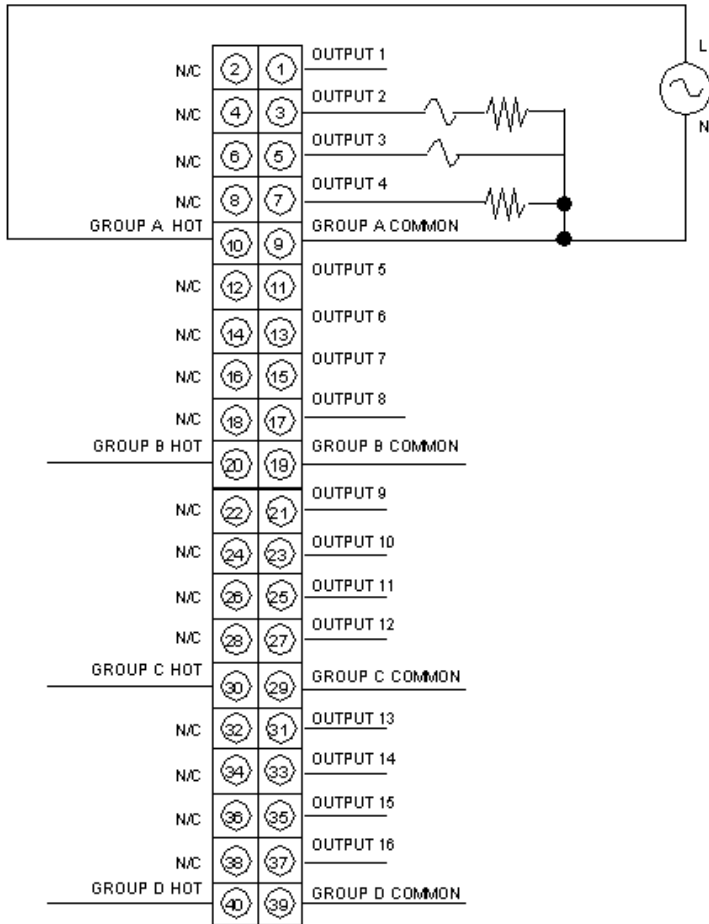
L
N

N/C 2 1 OUTPUT 1
N/C 4 3 OUTPUT 2
N/C 6 5 OUTPUT 3
N/C 8 7 OUTPUT 4
GROUP A HOT 10 9 GROUP A COMMON
N/C 12 11 OUTPUT 5
N/C 14 13 OUTPUT 6
N/C 16 15 OUTPUT 7
N/C 18 17 OUTPUT 8
GROUP B HOT 20 19 GROUP B COMMON
N/C 22 21 OUTPUT 9
N/C 24 23 OUTPUT 10
N/C 26 25 OUTPUT 11
N/C 28 27 OUTPUT 12
GROUP C HOT 30 29 GROUP C COMMON
N/C 32 31 OUTPUT 13
N/C 34 33 OUTPUT 14
N/C 36 35 OUTPUT 15
N/C 38 37 OUTPUT 16
GROUP D HOT 40 39 GROUP D COMMON